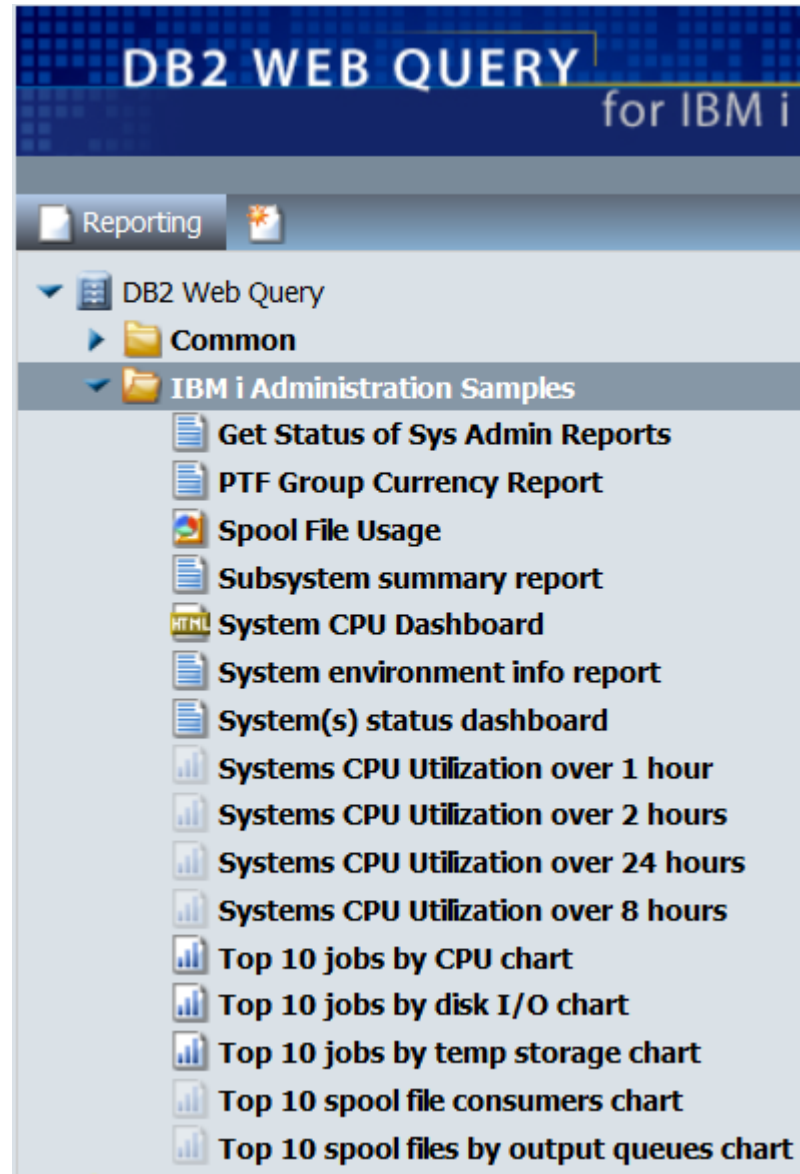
DB2 WEB QUERY
for IBM i

Reporting

DB2 Web Query
Common
IBM i Administration Samples
Get Status of Sys Admin Reports
PTF Group Currency Report
Spool File Usage
Subsystem summary report
HTML System CPU Dashboard
System environment info report
System(s) status dashboard
Systems CPU Utilization over 1 hour
Systems CPU Utilization over 2 hours
Systems CPU Utilization over 24 hours
Systems CPU Utilization over 8 hours
Top 10 jobs by CPU chart
Top 10 jobs by disk I/O chart
Top 10 jobs by temp storage chart
Top 10 spool file consumers chart
Top 10 spool files by output queues chart